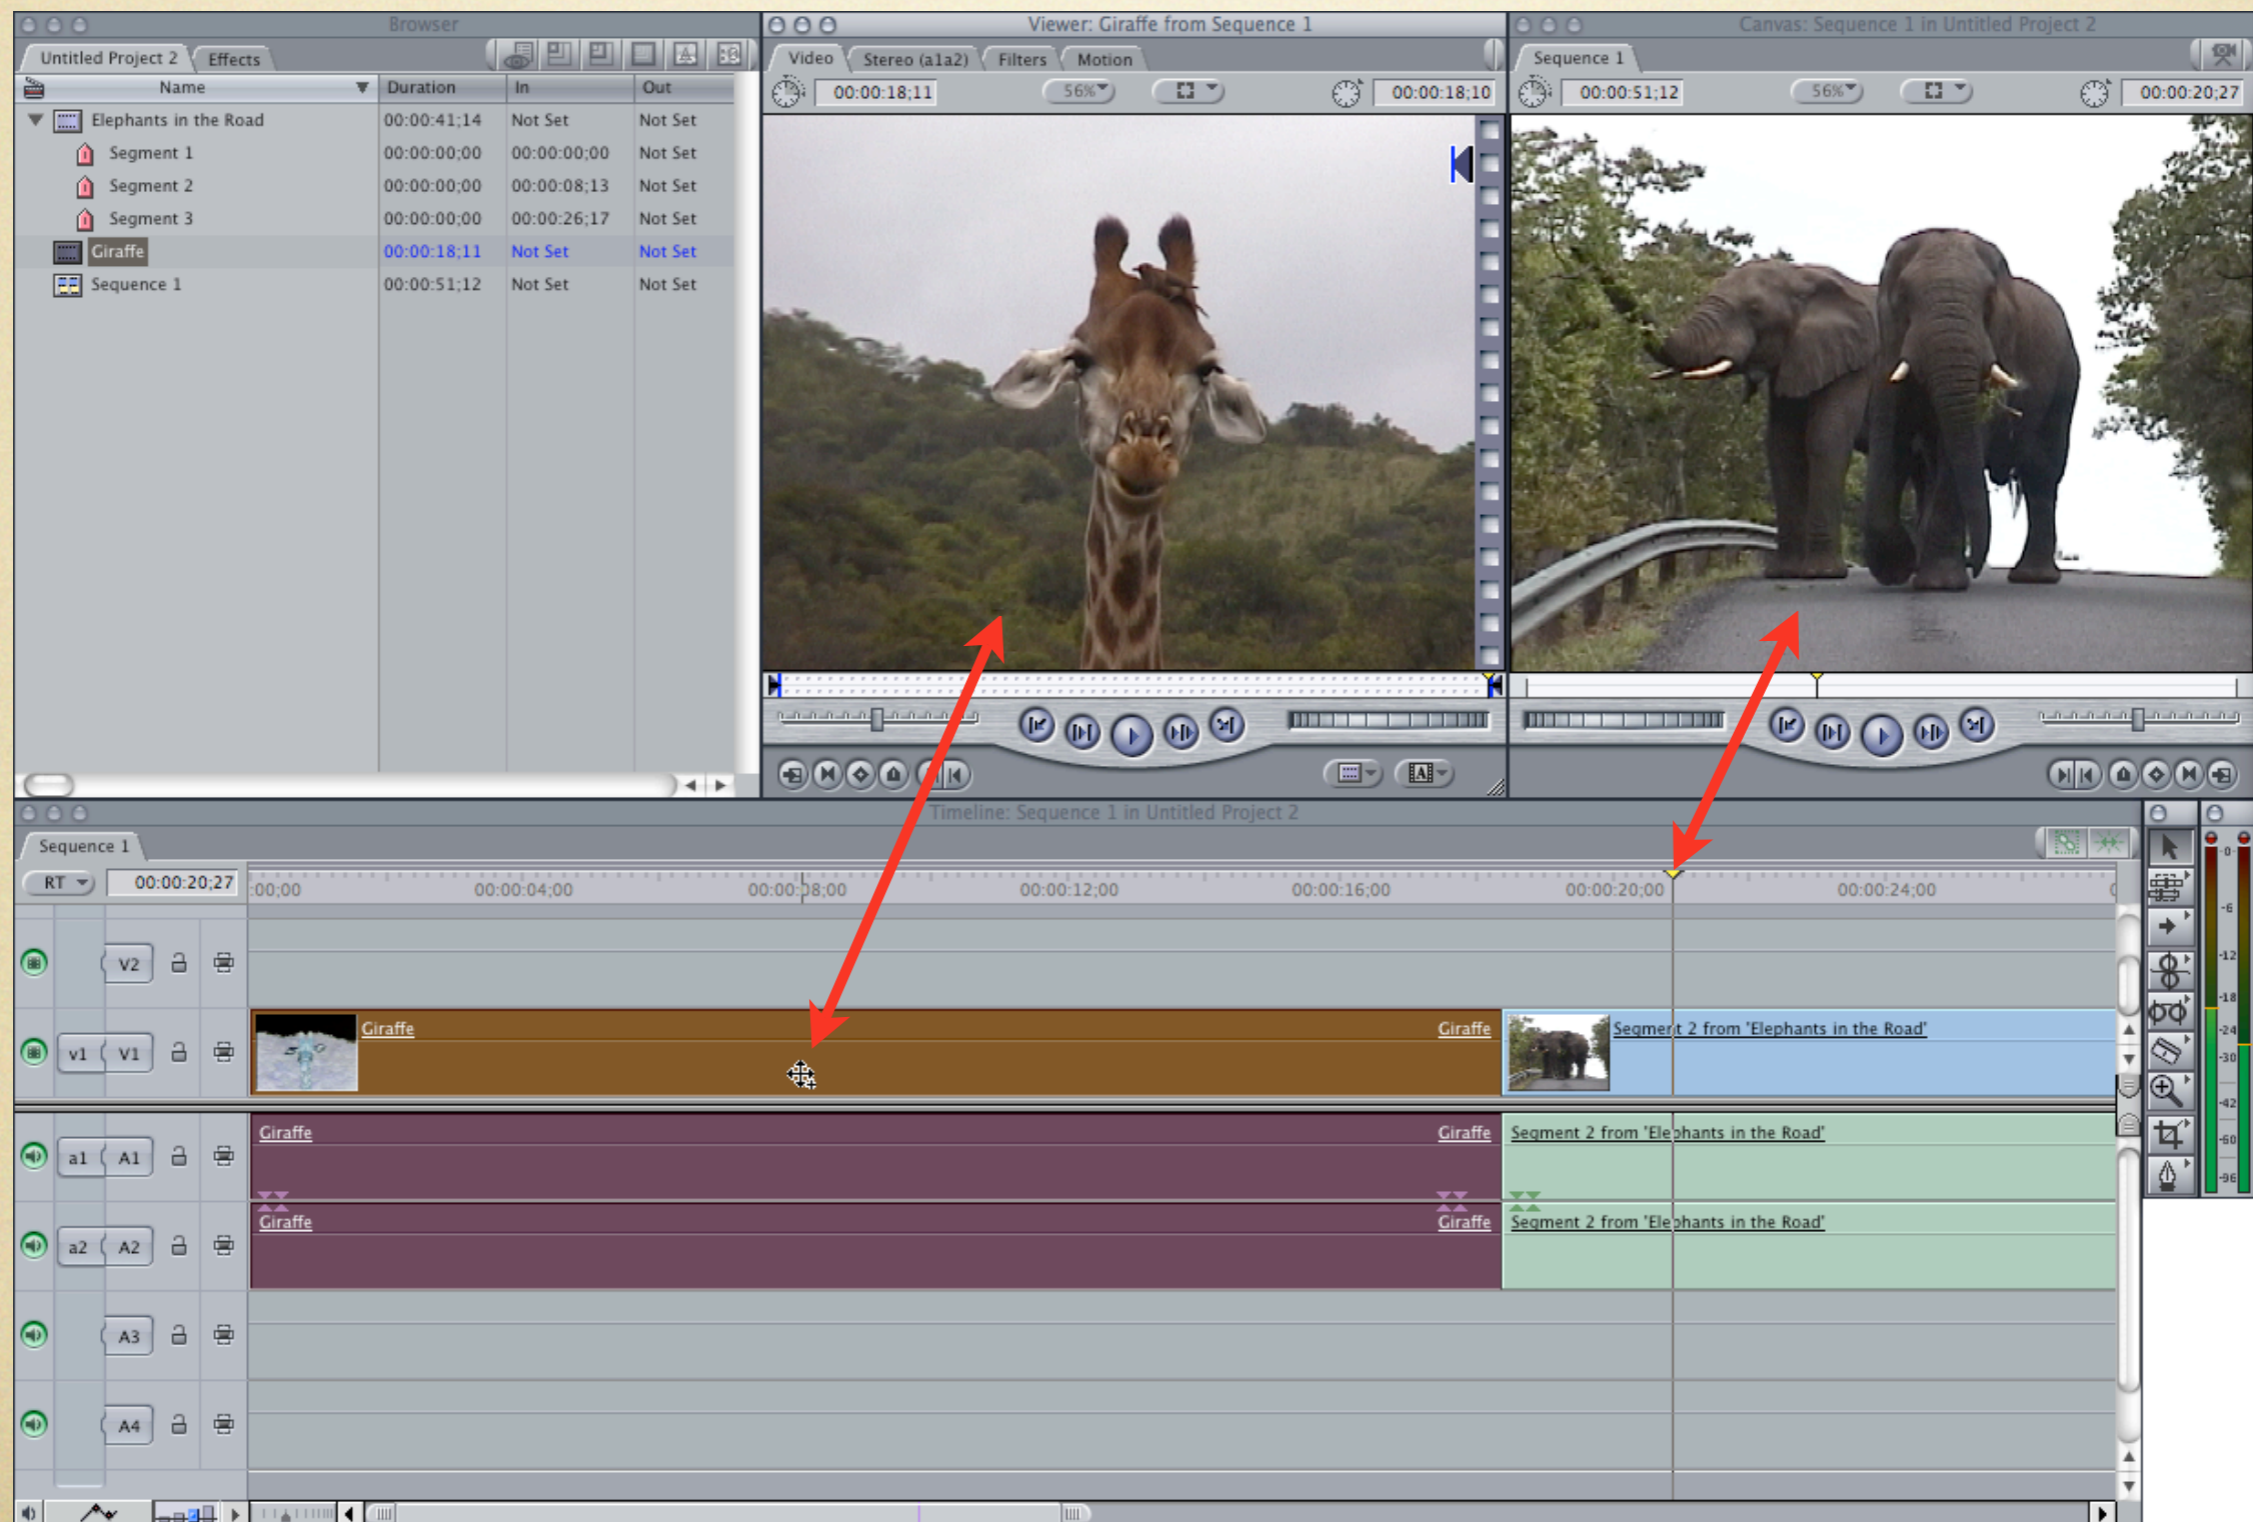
Browser

Untitled Project 2 | Effects

| Name | Duration | In | Out |
|---|---|---|---|
| Elephants in the Road | 00:00:41;14 | Not Set | Not Set |
| Segment 1 | 00:00:00;00 | 00:00:00;00 | Not Set |
| Segment 2 | 00:00:00;00 | 00:00:08;13 | Not Set |
| Segment 3 | 00:00:00;00 | 00:00:26;17 | Not Set |
| Giraffe | 00:00:18;11 | Not Set | Not Set |
| Sequence 1 | 00:00:51;12 | Not Set | Not Set |

Viewer: Giraffe from Sequence 1

Video | Stereo (a1a2) | Filters | Motion

00:00:18;11 56% 00:00:18;10

Canvas: Sequence 1 in Untitled Project 2

Sequence 1

00:00:51;12 56% 00:00:20;27

Timeline: Sequence 1 in Untitled Project 2

Sequence 1

RT 00:00:20;27

00;00 00:00:04;00 00:00:08;00 00:00:12;00 00:00:16;00 00:00:20;00 00:00:24;00

V2

v1 V1 Giraffe Giraffe Segment 2 from 'Elephants in the Road'

a1 A1 Giraffe Giraffe Segment 2 from 'Elephants in the Road'

a2 A2 Giraffe Giraffe Segment 2 from 'Elephants in the Road'

A3

A4

0 -6 -12 -18 -24 -30 -42 -60 -96